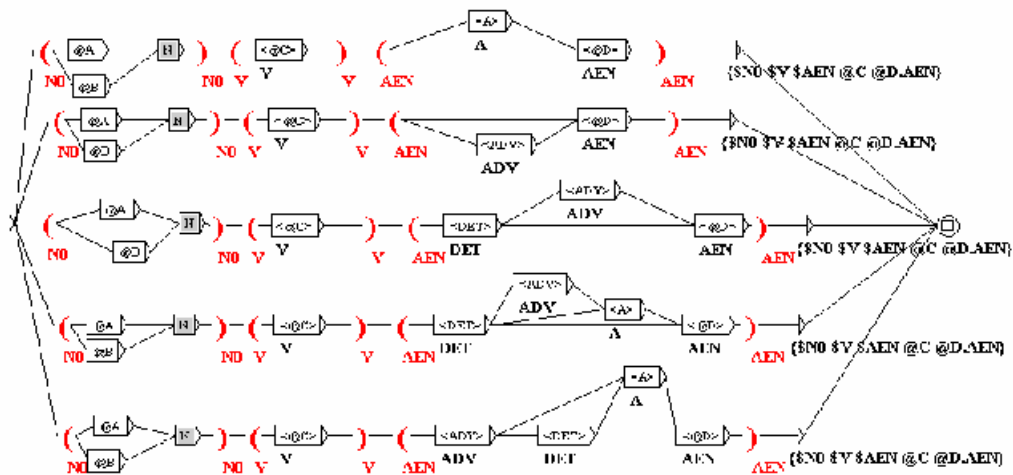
( @A N ) ( <@C> ) ( <A> <@D> )
N0 @B N0 V V V AEN A AEN AEN {$N0 $V $AEN @C @D.AEN}

( @A N ) ( <@C> ) ( <@D> )
N0 @B N0 V V V AEN <ADV> ADV AEN AEN {$N0 $V $AEN @C @D.AEN}

( @A N ) ( <@C> ) ( <DET> <ADV> ADV <@D> )
N0 @B N0 V V V AEN DET AEN AEN {$N0 $V $AEN @C @D.AEN}

( @A N ) ( <@C> ) ( <DET> <ADV> ADV <A> A <@D> )
N0 @B N0 V V V AEN DET AEN AEN {$N0 $V $AEN @C @D.AEN}

( @A N ) ( <@C> ) ( <ADV> <DET> <A> A <@D> )
N0 @B N0 V V V AEN ADV DET AEN AEN {$N0 $V $AEN @C @D.AEN}